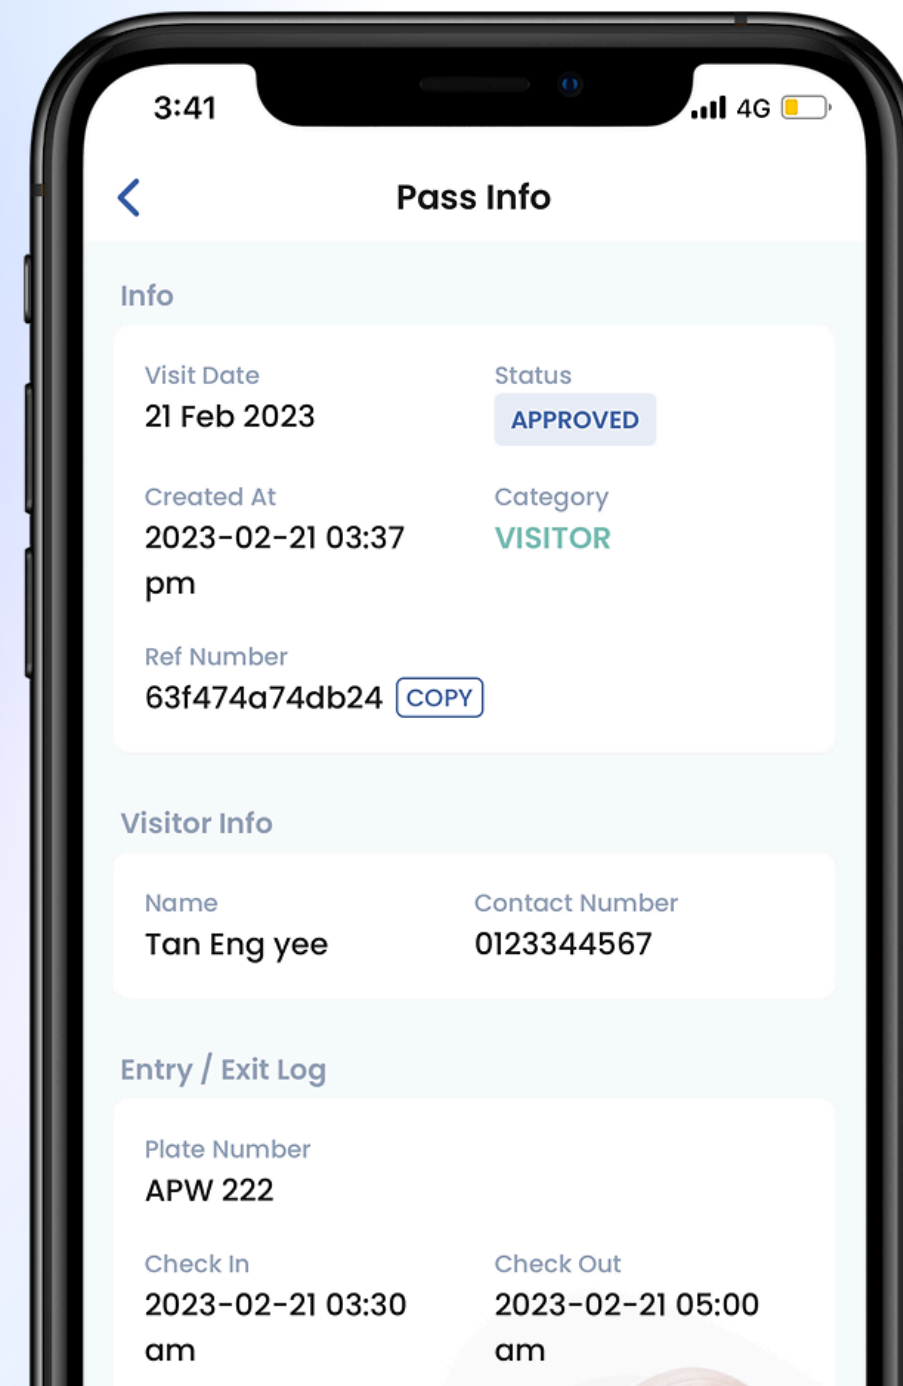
3:41 4G

Pass Info

Info

Visit Date
21 Feb 2023

Status
APPROVED

Created At
2023-02-21 03:37 pm

Category
VISITOR

Ref Number
63f474a74db24 COPY

Visitor Info

Name
Tan Eng yee

Contact Number
0123344567

Entry / Exit Log

Plate Number
APW 222

Check In
2023-02-21 03:30 am

Check Out
2023-02-21 05:00 am